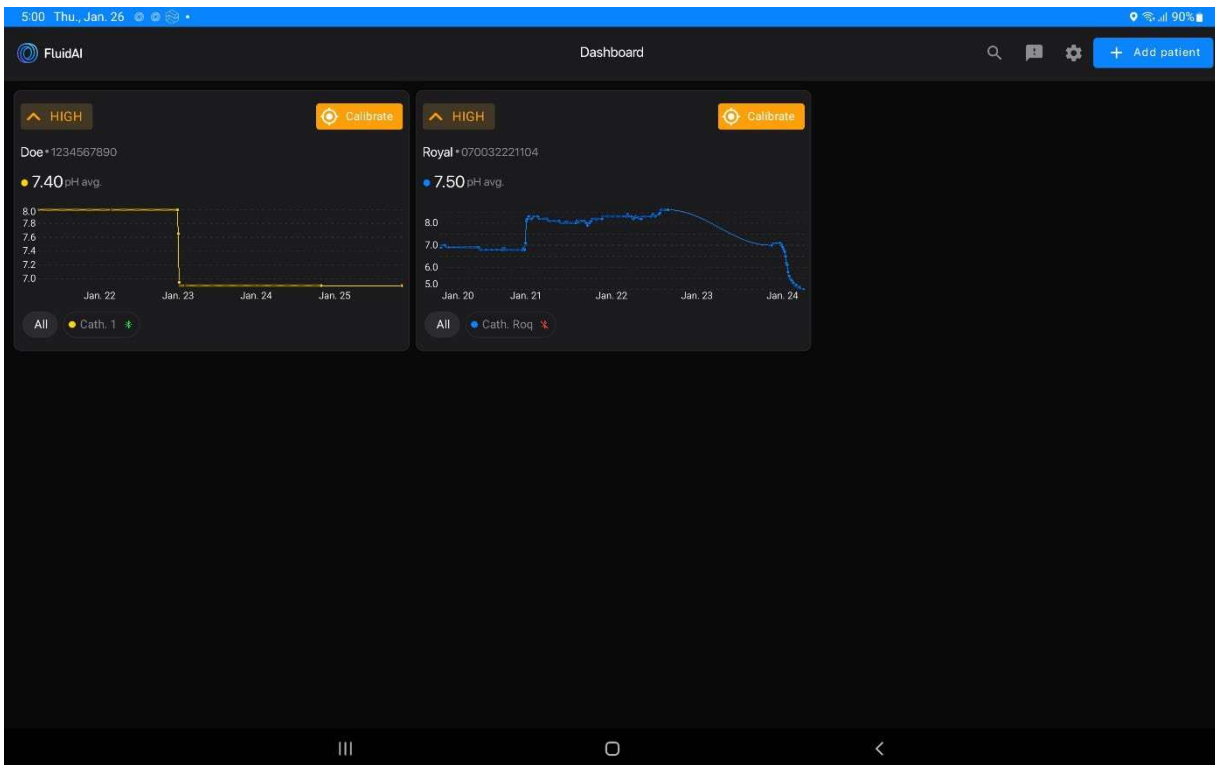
5:00 Thu., Jan. 26

90%

FluidAI

Dashboard

Add patient

HIGH

Calibrate

Doe • 1234567890

7.40 pH avg.

8.0
7.8
7.6
7.4
7.2
7.0

Jan. 22
Jan. 23
Jan. 24
Jan. 25

All

Cath. 1

HIGH

Calibrate

Royal • 070032221104

7.50 pH avg.

8.0
7.0
6.0
5.0

Jan. 20
Jan. 21
Jan. 22
Jan. 23
Jan. 24

All

Cath. Roq